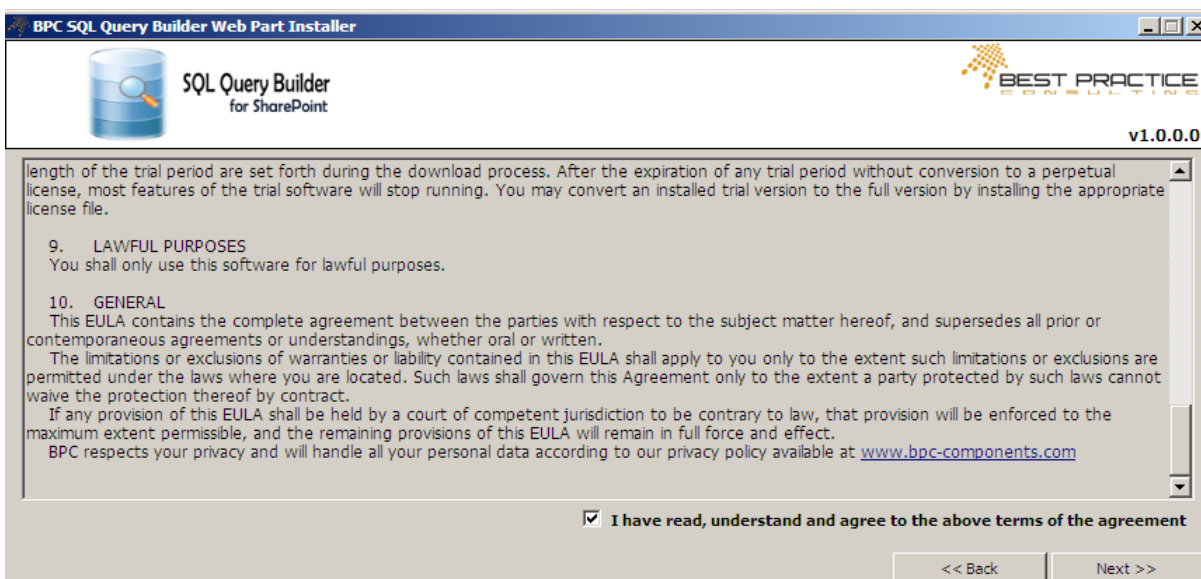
BPC SQL Query Builder Web Part Installer

SQL Query Builder
for SharePoint

BEST PRACTICE
CONSULTING

v1.0.0.0

length of the trial period are set forth during the download process. After the expiration of any trial period without conversion to a perpetual license, most features of the trial software will stop running. You may convert an installed trial version to the full version by installing the appropriate license file.

9. LAWFUL PURPOSES
You shall only use this software for lawful purposes.

10. GENERAL
This EULA contains the complete agreement between the parties with respect to the subject matter hereof, and supersedes all prior or contemporaneous agreements or understandings, whether oral or written.
The limitations or exclusions of warranties or liability contained in this EULA shall apply to you only to the extent such limitations or exclusions are permitted under the laws where you are located. Such laws shall govern this Agreement only to the extent a party protected by such laws cannot waive the protection thereof by contract.
If any provision of this EULA shall be held by a court of competent jurisdiction to be contrary to law, that provision will be enforced to the maximum extent permissible, and the remaining provisions of this EULA will remain in full force and effect.
BPC respects your privacy and will handle all your personal data according to our privacy policy available at www.bpc-components.com

I have read, understand and agree to the above terms of the agreement

<< Back
Next >>